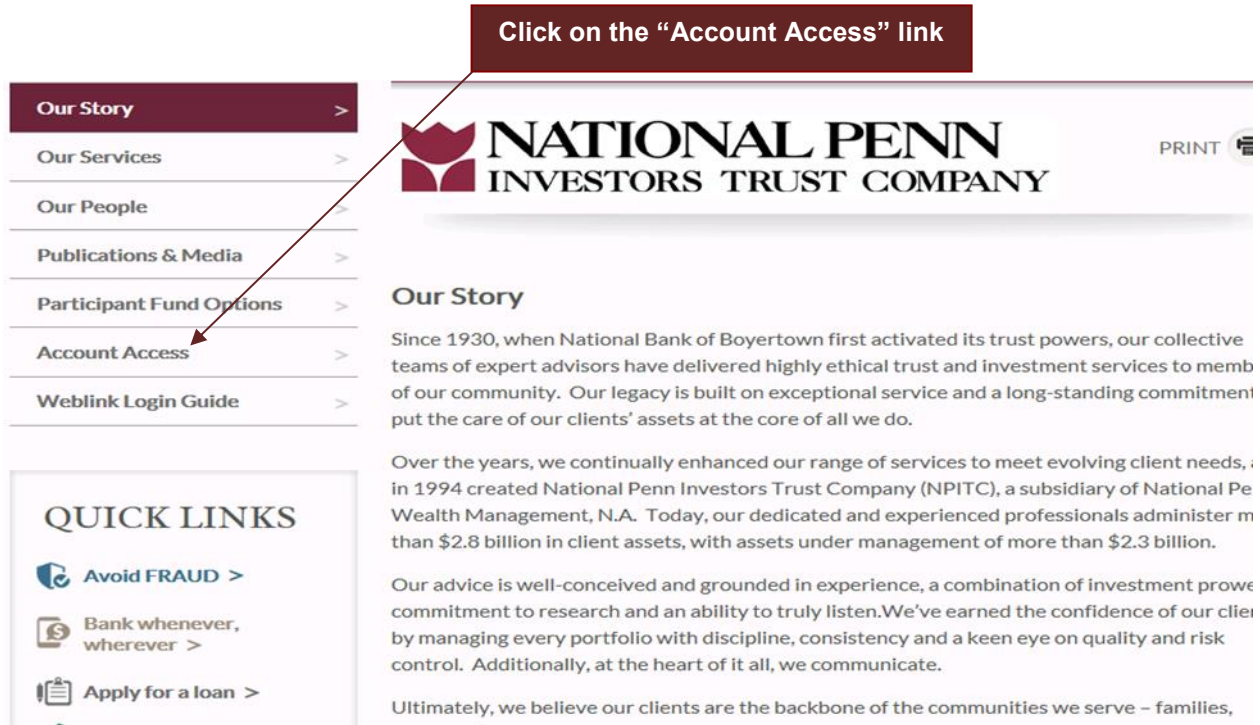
Click on the “Account Access” link

Our Story >
Our Services >
Our People >
Publications & Media >
Participant Fund Options >
Account Access >
Weblink Login Guide >

QUICK LINKS

Avoid FRAUD >

Bank whenever, wherever >

Apply for a loan >

NATIONAL PENN
INVESTORS TRUST COMPANY

PRINT

Our Story

Since 1930, when National Bank of Boyertown first activated its trust powers, our collective teams of expert advisors have delivered highly ethical trust and investment services to memb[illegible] of our community. Our legacy is built on exceptional service and a long-standing commitment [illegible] put the care of our clients' assets at the core of all we do.

Over the years, we continually enhanced our range of services to meet evolving client needs, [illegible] in 1994 created National Penn Investors Trust Company (NPITC), a subsidiary of National Pe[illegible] Wealth Management, N.A. Today, our dedicated and experienced professionals administer m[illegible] than $2.8 billion in client assets, with assets under management of more than $2.3 billion.

Our advice is well-conceived and grounded in experience, a combination of investment prowe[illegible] commitment to research and an ability to truly listen.We've earned the confidence of our clie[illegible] by managing every portfolio with discipline, consistency and a keen eye on quality and risk control. Additionally, at the heart of it all, we communicate.

Ultimately, we believe our clients are the backbone of the communities we serve – families,